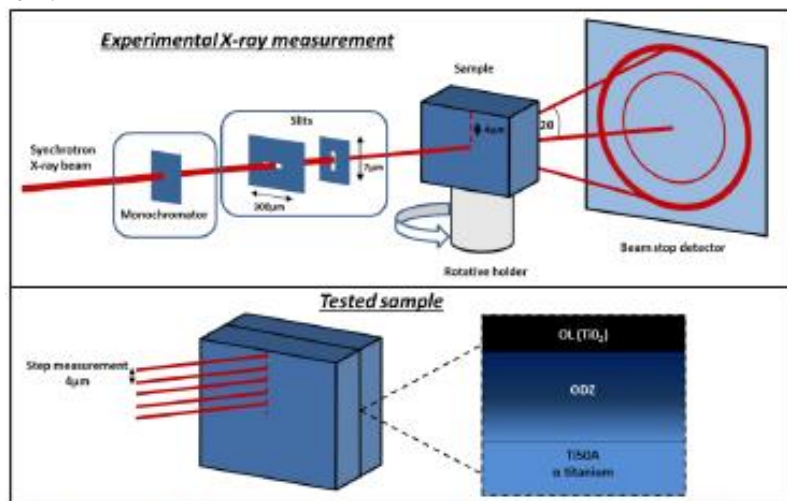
Experimental X-ray measurement

Synchrotron X-ray beam

Monochromator

Slits

300μm

7μm

Sample

4μm

2θ

Rotative holder

Beam stop detector

Tested sample

Step measurement 4μm

OL (TiO$_2$)

ODZ

Ti50A α titanium